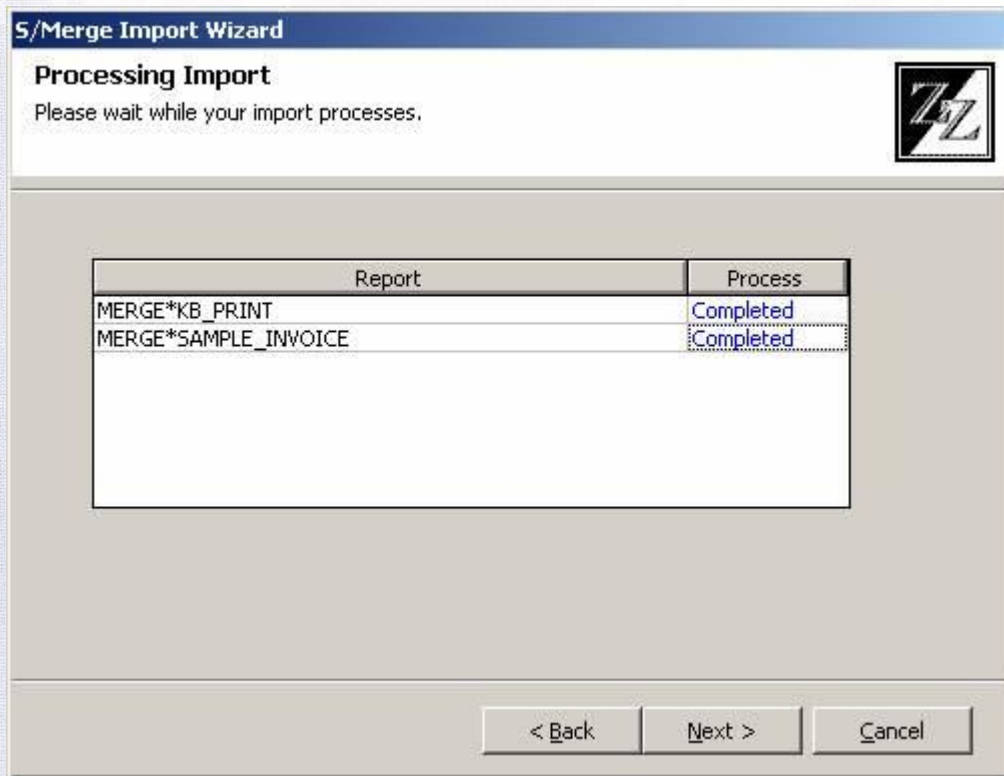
S/Merge Import Wizard

Processing Import

Please wait while your import processes.

ZZ

| Report | Process |
|---|---|
| MERGE*KB_PRINT | Completed |
| MERGE*SAMPLE_INVOICE | Completed |

< Back

Next >

Cancel